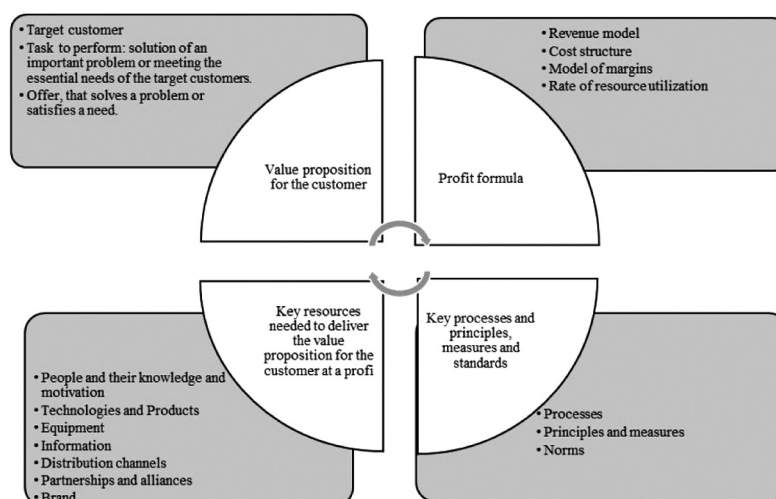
• Target customer
• Task to perform: solution of an important problem or meeting the essential needs of the target customers.
• Offer, that solves a problem or satisfies a need.

Value proposition for the customer

• Revenue model
• Cost structure
• Model of margins
• Rate of resource utilization

Profit formula

Key resources needed to deliver the value proposition for the customer at a profi

• People and their knowledge and motivation
• Technologies and Products
• Equipment
• Information
• Distribution channels
• Partnerships and alliances
• Brand

Key processes and principles, measures and standards

• Processes
• Principles and measures
• Norms